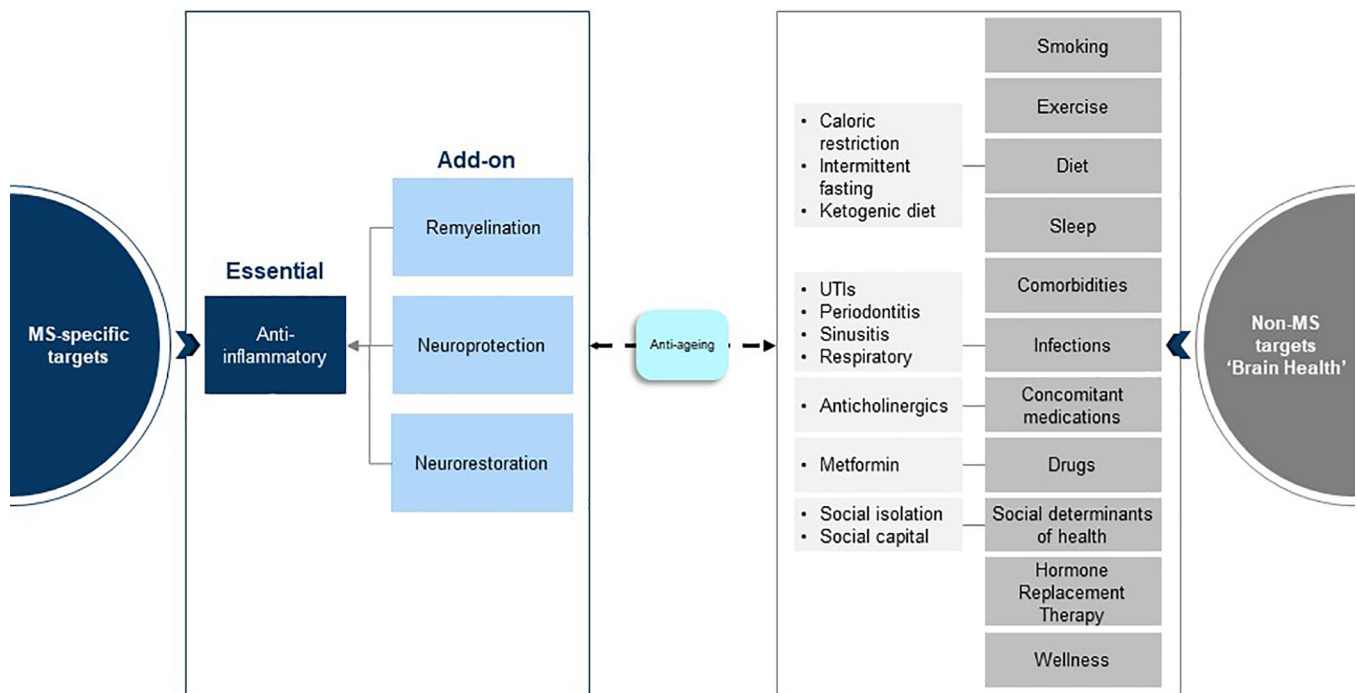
MS-specific targets

Essential

Anti-inflammatory

Add-on

Remyelination

Neuroprotection

Neurorestoration

Anti-ageing

• Caloric restriction
• Intermittent fasting
• Ketogenic diet

• UTIs
• Periodontitis
• Sinusitis
• Respiratory

• Anticholinergics

• Metformin

• Social isolation
• Social capital

Smoking

Exercise

Diet

Sleep

Comorbidities

Infections

Concomitant medications

Drugs

Social determinants of health

Hormone Replacement Therapy

Wellness

Non-MS targets 'Brain Health'